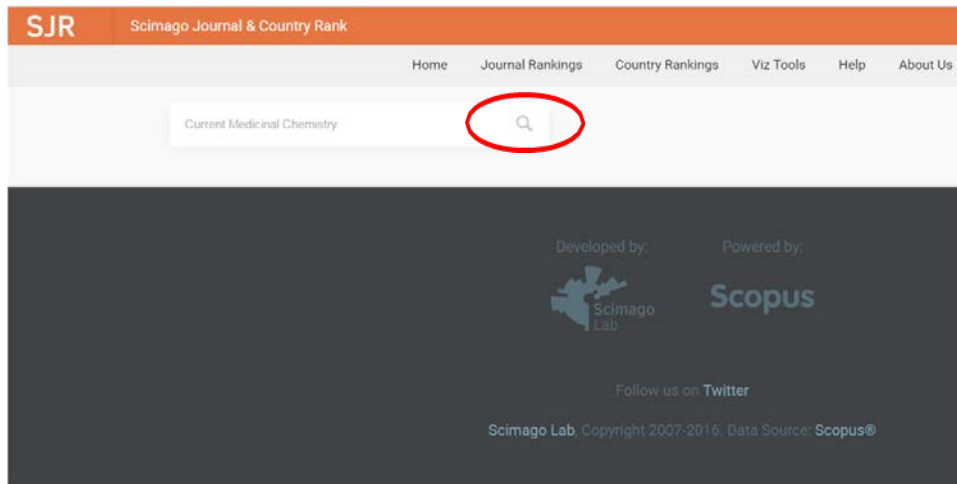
SJR Scimago Journal & Country Rank

Home Journal Rankings Country Rankings Viz Tools Help About Us

Current Medicinal Chemistry

Developed by:

Scimago Lab

Powered by:

Scopus

Follow us on Twitter

Scimago Lab, Copyright 2007-2016. Data Source: Scopus®